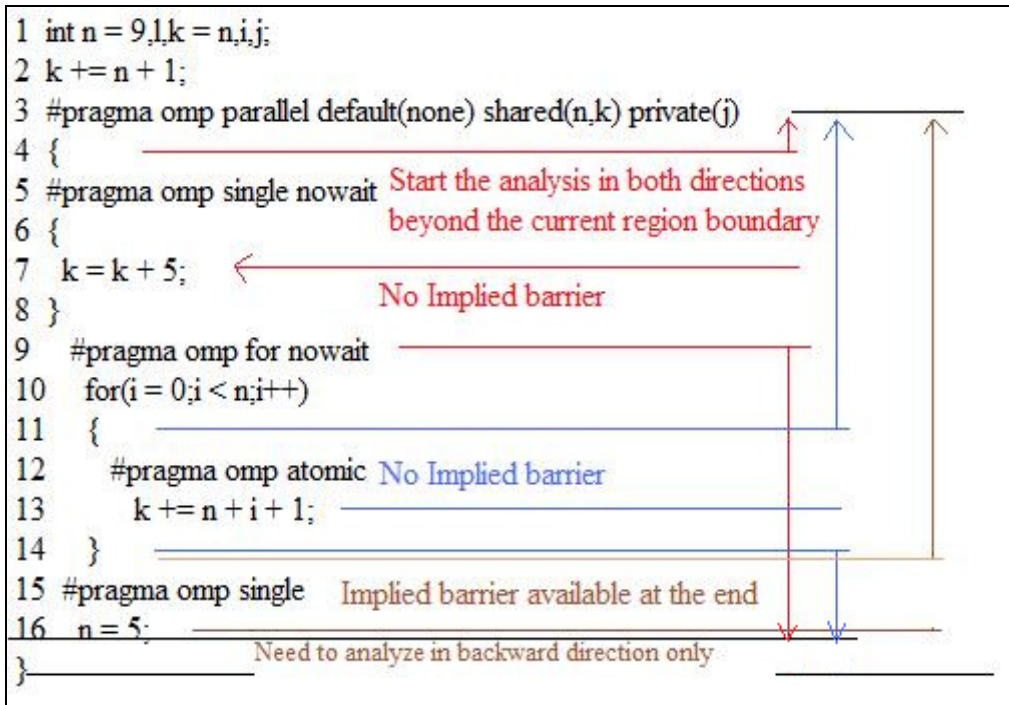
1 int n = 9,l,k = n,i,j;
2 k += n + 1;
3 #pragma omp parallel default(none) shared(n,k) private(j)
4 {
5 #pragma omp single nowait
6 {
7 k = k + 5;
8 }
9 #pragma omp for nowait
10 for(i = 0;i < n;i++)
11 {
12 #pragma omp atomic
13 k += n + i + 1;
14 }
15 #pragma omp single
16 n = 5;
}

Start the analysis in both directions beyond the current region boundary

No Implied barrier

No Implied barrier

Implied barrier available at the end

Need to analyze in backward direction only